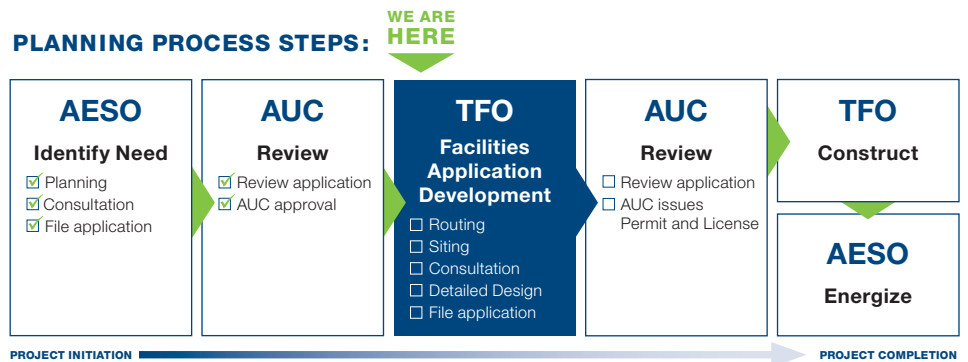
PLANNING PROCESS STEPS:

WE ARE HERE

AESO
Identify Need
☑ Planning
☑ Consultation
☑ File application

AUC
Review
☑ Review application
☑ AUC approval

TFO
Facilities Application Development
☐ Routing
☐ Siting
☐ Consultation
☐ Detailed Design
☐ File application

AUC
Review
☐ Review application
☐ AUC issues Permit and License

TFO
Construct

AESO
Energize

PROJECT INITIATION

PROJECT COMPLETION